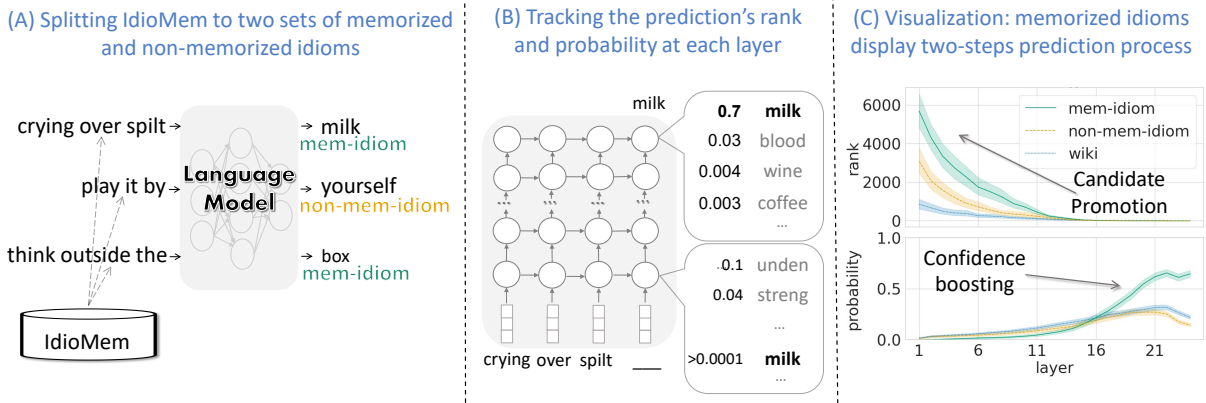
(A) Splitting IdioMem to two sets of memorized and non-memorized idioms

crying over spilt → milk
mem-idiom

play it by → yourself
non-mem-idiom

think outside the → box
mem-idiom

Language Model

IdioMem

(B) Tracking the prediction's rank and probability at each layer

milk

0.7 milk
0.03 blood
0.004 wine
0.003 coffee
...

0.1 unden
0.04 streng
...
>0.0001 milk
...

crying over spilt ___

(C) Visualization: memorized idioms display two-steps prediction process

mem-idiom
non-mem-idiom
wiki

rank
6000
4000
2000
0

Candidate Promotion

probability
1.0
0.5
0.0

Confidence boosting

1 6 11 16 21
layer